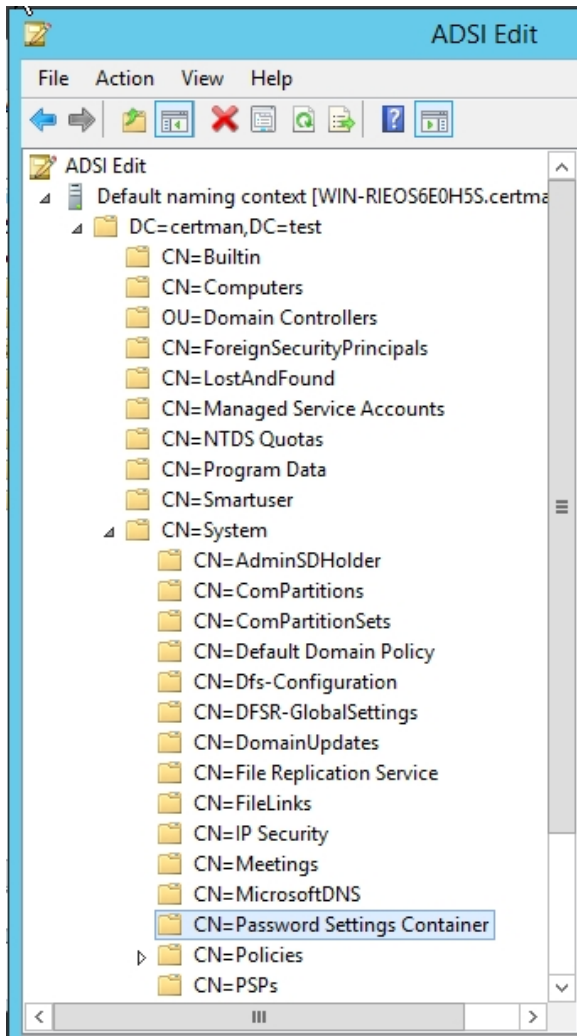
ADSI Edit

File Action View Help

ADSI Edit
Default naming context [WIN-RIEOS6E0H5S.certma
DC=certman,DC=test
CN=Builtin
CN=Computers
OU=Domain Controllers
CN=ForeignSecurityPrincipals
CN=LostAndFound
CN=Managed Service Accounts
CN=NTDS Quotas
CN=Program Data
CN=Smartuser
CN=System
CN=AdminSDHolder
CN=ComPartitions
CN=ComPartitionSets
CN=Default Domain Policy
CN=Dfs-Configuration
CN=DFSR-GlobalSettings
CN=DomainUpdates
CN=File Replication Service
CN=FileLinks
CN=IP Security
CN=Meetings
CN=MicrosoftDNS
CN=Password Settings Container
CN=Policies
CN=PSPs